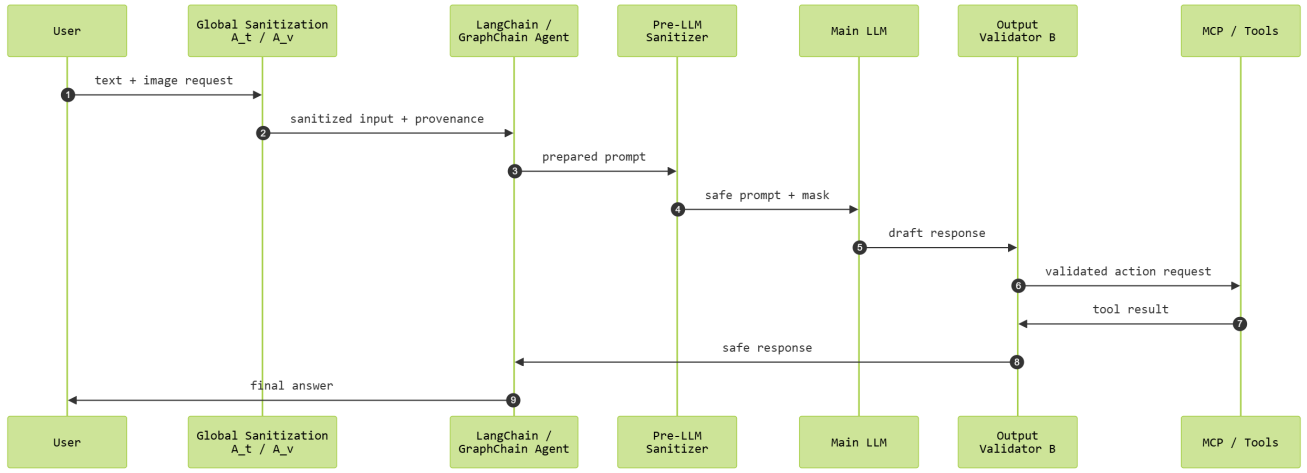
User

Global Sanitization A_t / A_v

LangChain / GraphChain Agent

Pre-LLM Sanitizer

Main LLM

Output Validator B

MCP / Tools

1 text + image request

2 sanitized input + provenance

3 prepared prompt

4 safe prompt + mask

5 draft response

6 validated action request

7 tool result

8 safe response

9 final answer

User

Global Sanitization A_t / A_v

LangChain / GraphChain Agent

Pre-LLM Sanitizer

Main LLM

Output Validator B

MCP / Tools